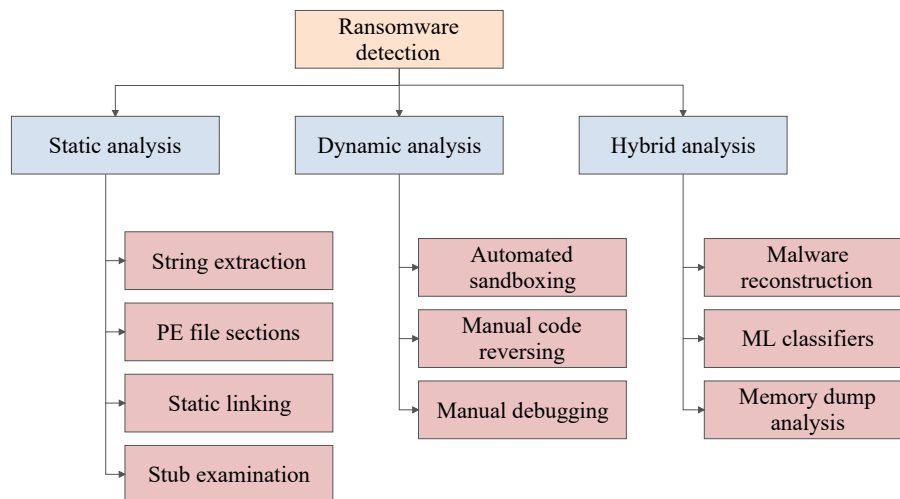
Ransomware detection

Static analysis

String extraction

PE file sections

Static linking

Stub examination

Dynamic analysis

Automated sandboxing

Manual code reversing

Manual debugging

Hybrid analysis

Malware reconstruction

ML classifiers

Memory dump analysis